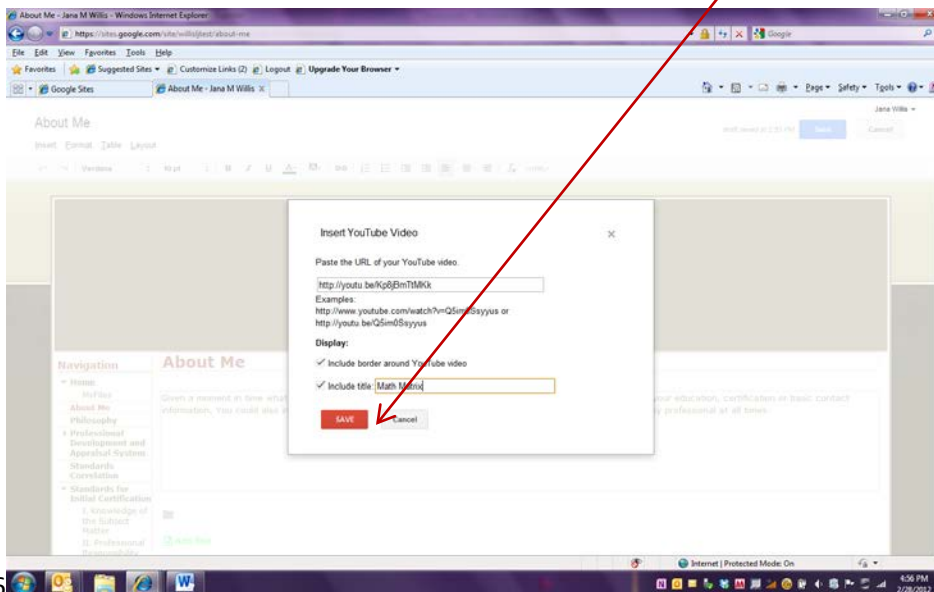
About Me - Jana M Willis - Windows Internet Explorer

https://sites.google.com/site/willisjtest/about-me

Google

File Edit View Favorites Tools Help

Favorites Suggested Sites Customize Links (2) Logout Upgrade Your Browser

Google Sites About Me - Jana M Willis

Page Safety Tools

Jana Willis

About Me

Insert Format Table Layout

Verdana 10 pt

Save Cancel

Insert YouTube Video

Paste the URL of your YouTube video.

http://youtu.be/Kp8jBmTtMKk

Examples:
http://www.youtube.com/watch?v=Q5im0Ssyyus or
http://youtu.be/Q5im0Ssyyus

Display:

Include border around YouTube video

Include title: Math Matrix

SAVE Cancel

Navigation

Home
MyFiles
About Me
Philosophy
Professional Development and Appraisal System
Standards Correlation
Standards for Initial Certification
I. Knowledge of the Subject Matter
II. Professional Responsibility

About Me

Internet | Protected Mode: On

4:56 PM
2/28/2012